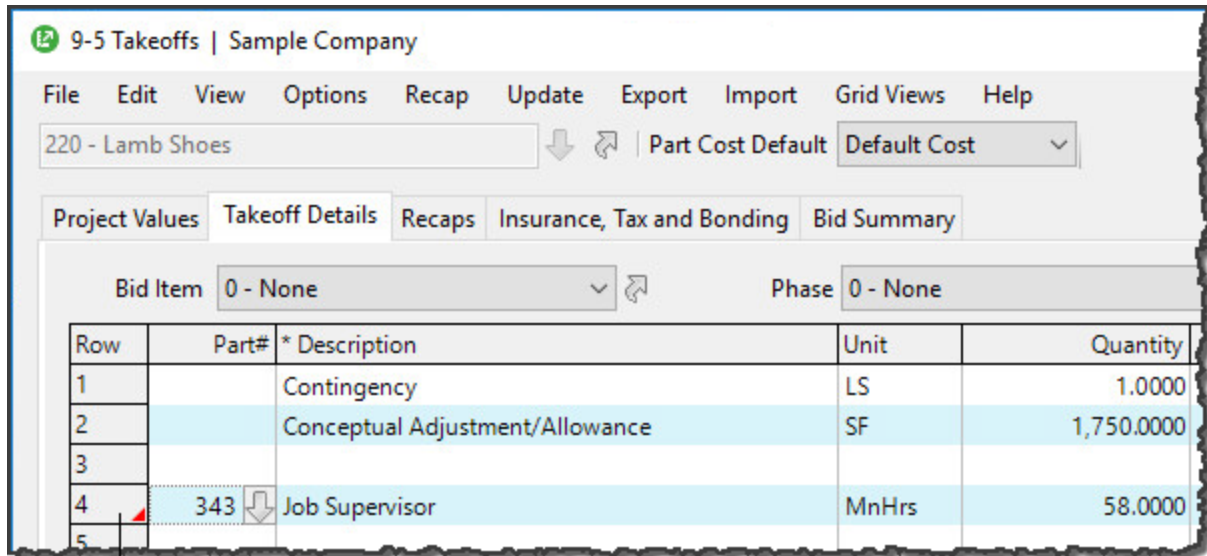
9-5 Takeoffs | Sample Company

File Edit View Options Recap Update Export Import Grid Views Help

220 - Lamb Shoes

Part Cost Default Default Cost

Project Values Takeoff Details Recaps Insurance, Tax and Bonding Bid Summary

Bid Item 0 - None

Phase 0 - None

| Row | Part# | * Description | Unit | Quantity |
|---|---|---|---|---|
| 1 | | Contingency | LS | 1.0000 |
| 2 | | Conceptual Adjustment/Allowance | SF | 1,750.0000 |
| 3 | | | | |
| 4 | 343 | Job Supervisor | MnHrs | 58.0000 |
| 5 | | | | |